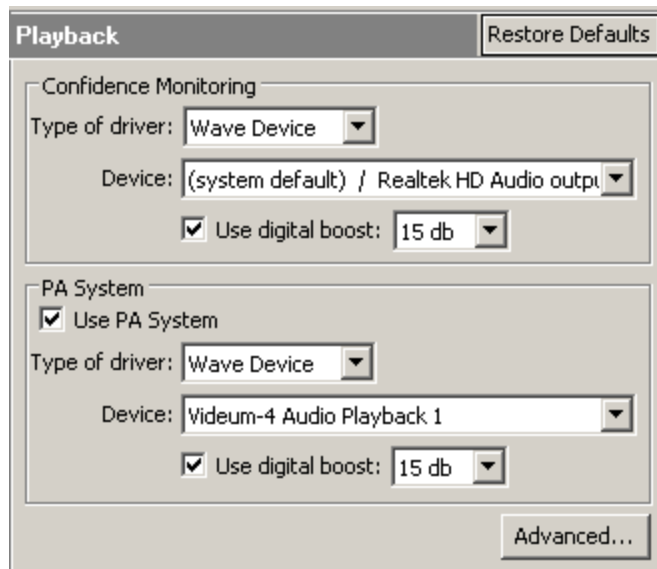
Playback

Restore Defaults

Confidence Monitoring

Type of driver: Wave Device

Device: (system default) / Realtek HD Audio outpu

Use digital boost: 15 db

PA System

Use PA System

Type of driver: Wave Device

Device: Videum-4 Audio Playback 1

Use digital boost: 15 db

Advanced...